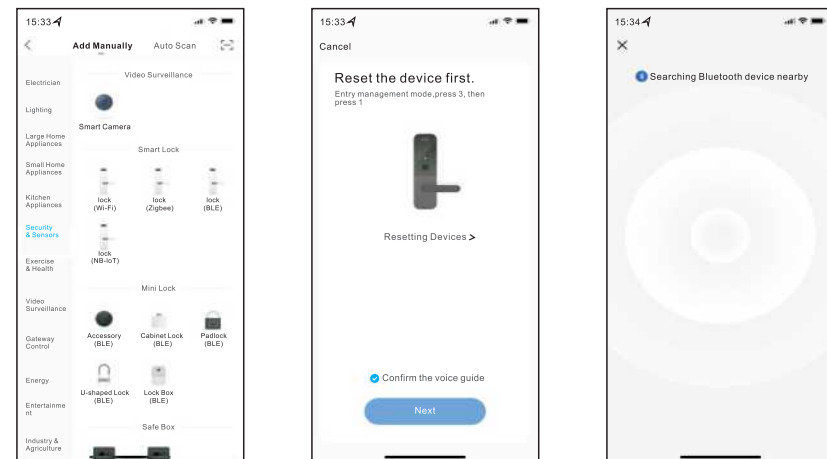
15:33

Add Manually

Auto Scan

Electrician

Lighting

Large Home Appliances

Small Home Appliances

Kitchen Appliances

Security & Sensors

Exercise & Health

Video Surveillance

Gateway Control

Energy

Entertainment

Industry & Agriculture

Video Surveillance

Smart Camera

Smart Lock

lock (Wi-Fi)

lock (Zigbee)

lock (BLE)

lock (NB-IoT)

Mini Lock

Accessory (BLE)

Cabinet Lock (BLE)

Padlock (BLE)

U-shaped Lock (BLE)

Lock Box (BLE)

Safe Box

15:33

Cancel

Reset the device first.

Entry management mode,press 3, then press 1

Resetting Devices >

Confirm the voice guide

Next

15:34

Searching Bluetooth device nearby